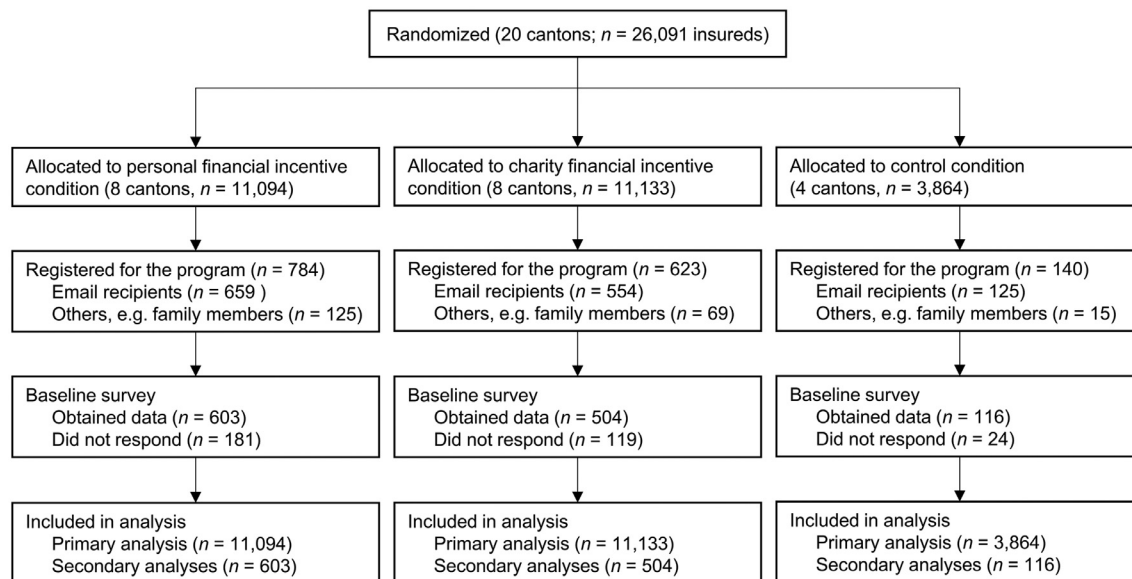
Randomized (20 cantons; $n$ = 26,091 insureds)

Allocated to personal financial incentive condition (8 cantons, $n$ = 11,094)

Registered for the program ($n$ = 784)
Email recipients ($n$ = 659 )
Others, e.g. family members ($n$ = 125)

Baseline survey
Obtained data ($n$ = 603)
Did not respond ($n$ = 181)

Included in analysis
Primary analysis ($n$ = 11,094)
Secondary analyses ($n$ = 603)

Allocated to charity financial incentive condition (8 cantons, $n$ = 11,133)

Registered for the program ($n$ = 623)
Email recipients ($n$ = 554)
Others, e.g. family members ($n$ = 69)

Baseline survey
Obtained data ($n$ = 504)
Did not respond ($n$ = 119)

Included in analysis
Primary analysis ($n$ = 11,133)
Secondary analyses ($n$ = 504)

Allocated to control condition (4 cantons, $n$ = 3,864)

Registered for the program ($n$ = 140)
Email recipients ($n$ = 125)
Others, e.g. family members ($n$ = 15)

Baseline survey
Obtained data ($n$ = 116)
Did not respond ($n$ = 24)

Included in analysis
Primary analysis ($n$ = 3,864)
Secondary analyses ($n$ = 116)